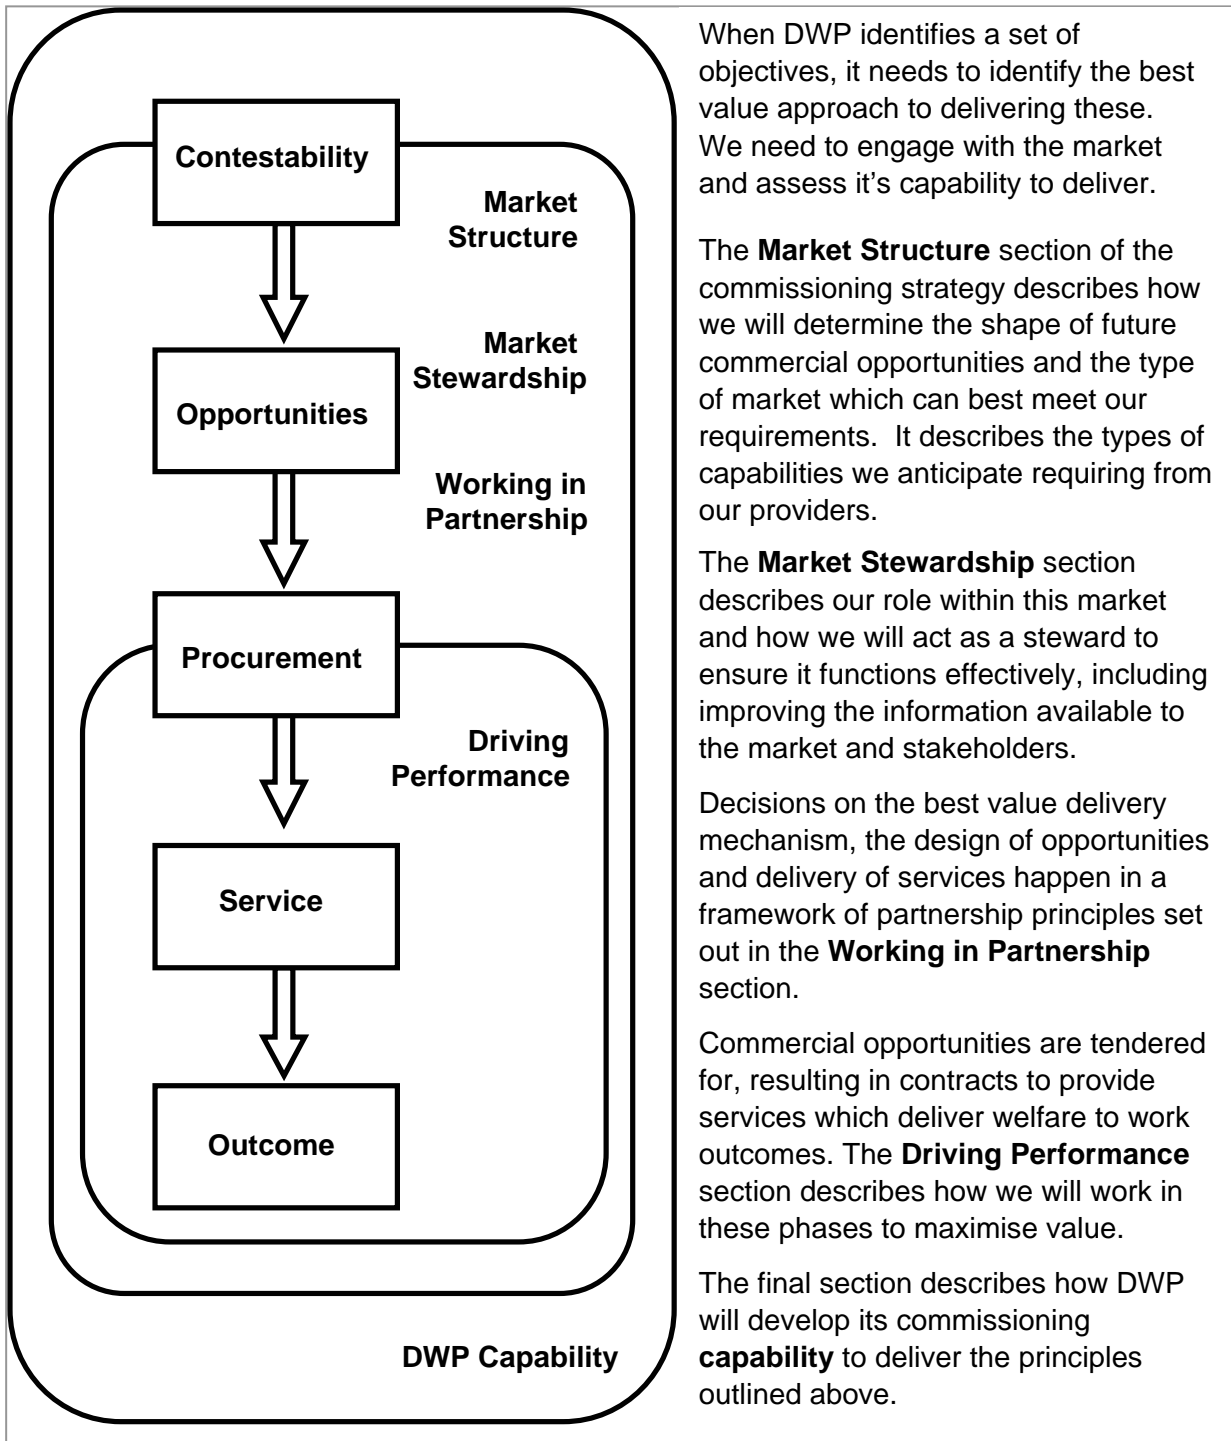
Contestability

Market Structure

Opportunities

Market Stewardship

Working in Partnership

Procurement

Driving Performance

Service

Outcome

DWP Capability

When DWP identifies a set of objectives, it needs to identify the best value approach to delivering these. We need to engage with the market and assess it's capability to deliver.

The **Market Structure** section of the commissioning strategy describes how we will determine the shape of future commercial opportunities and the type of market which can best meet our requirements. It describes the types of capabilities we anticipate requiring from our providers.

The **Market Stewardship** section describes our role within this market and how we will act as a steward to ensure it functions effectively, including improving the information available to the market and stakeholders.

Decisions on the best value delivery mechanism, the design of opportunities and delivery of services happen in a framework of partnership principles set out in the **Working in Partnership** section.

Commercial opportunities are tendered for, resulting in contracts to provide services which deliver welfare to work outcomes. The **Driving Performance** section describes how we will work in these phases to maximise value.

The final section describes how DWP will develop its commissioning **capability** to deliver the principles outlined above.